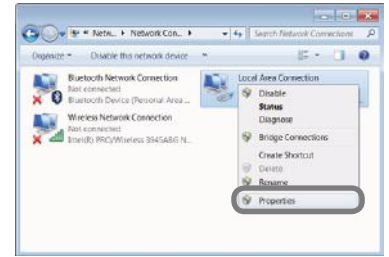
« Netw... ▸ Network Con... ▸
Search Network Connections

Organize ▾ Disable this network device »

Bluetooth Network Connection
Not connected
Bluetooth Device (Personal Area ...

Wireless Network Connection
Not connected
Intel(R) PRO/Wireless 3945ABG N...

Local Area Connection

Disable
Status
Diagnose
Bridge Connections
Create Shortcut
Delete
Rename
Properties